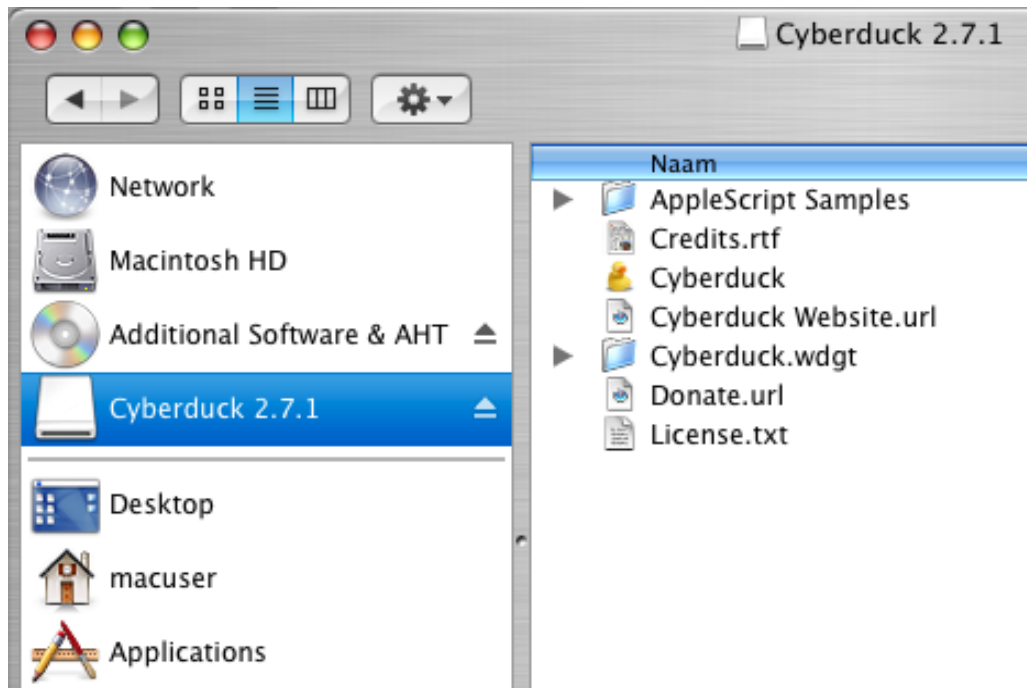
Cyberduck 2.7.1

Network
Macintosh HD
Additional Software & AHT
Cyberduck 2.7.1
Desktop
macuser
Applications

Naam
AppleScript Samples
Credits.rtf
Cyberduck
Cyberduck Website.url
Cyberduck.wdgt
Donate.url
License.txt